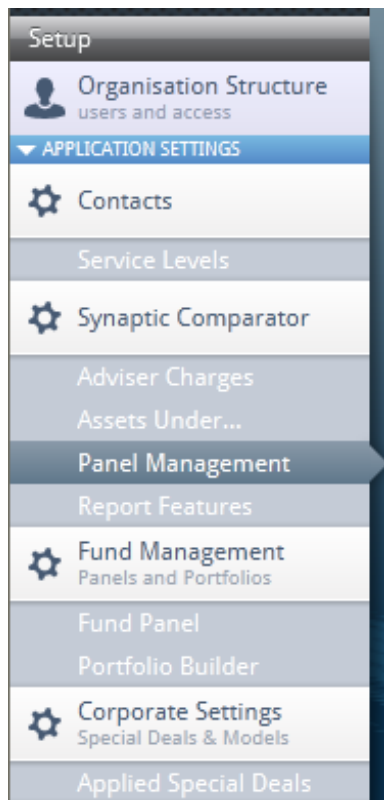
Setup

Organisation Structure
users and access

APPLICATION SETTINGS

Contacts

Service Levels

Synaptic Comparator

Adviser Charges

Assets Under...

Panel Management

Report Features

Fund Management
Panels and Portfolios

Fund Panel

Portfolio Builder

Corporate Settings
Special Deals & Models

Applied Special Deals